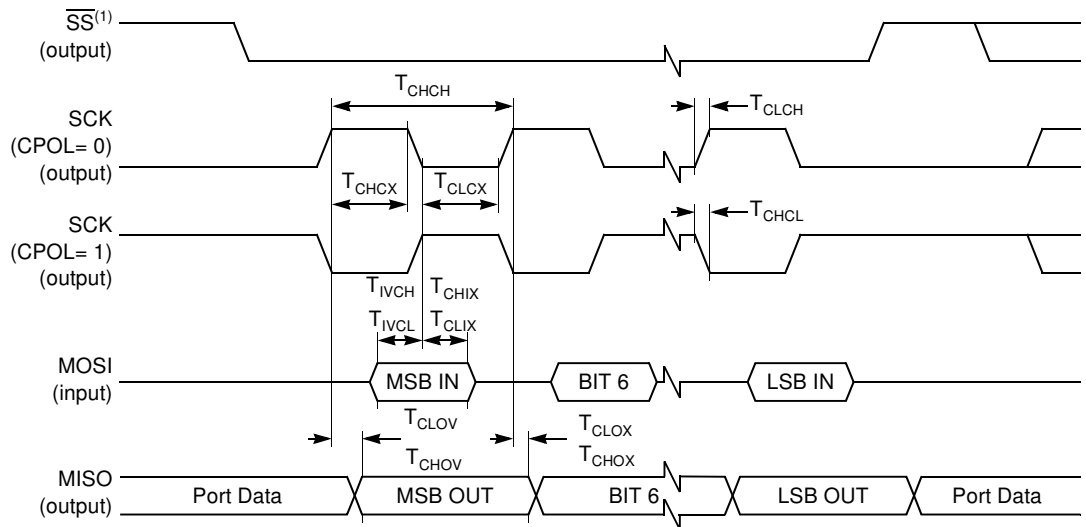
$\overline{SS}^{(1)}$ (output)

SCK (CPOL= 0) (output)

$T_{CHCH}$

$T_{CLCH}$

$T_{CHCX}$ $T_{CLCX}$

SCK (CPOL= 1) (output)

$T_{CHCL}$

$T_{IVCH}$ $T_{CHIX}$

$T_{IVCL}$ $T_{CLIX}$

MOSI (input)

MSB IN

BIT 6

LSB IN

$T_{CLOV}$

$T_{CHOV}$

$T_{CLOX}$

$T_{CHOX}$

MISO (output)

Port Data

MSB OUT

BIT 6

LSB OUT

Port Data